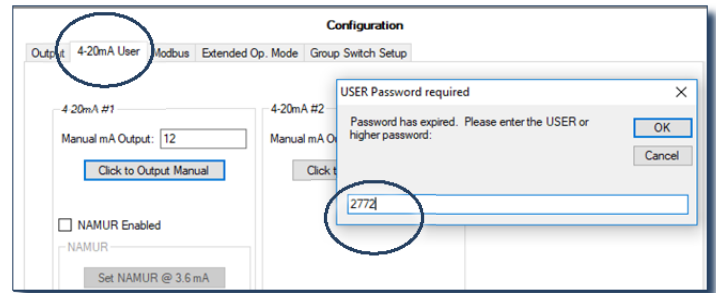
Configuration

Output 4-20mA User Modbus Extended Op. Mode Group Switch Setup

4-20mA #1

Manual mA Output: 12

Click to Output Manual

NAMUR Enabled

NAMUR

Set NAMUR @ 3.6 mA

4-20mA #2

Manual mA O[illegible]

Click t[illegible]

USER Password required

Password has expired. Please enter the USER or higher password:

OK

Cancel

2772